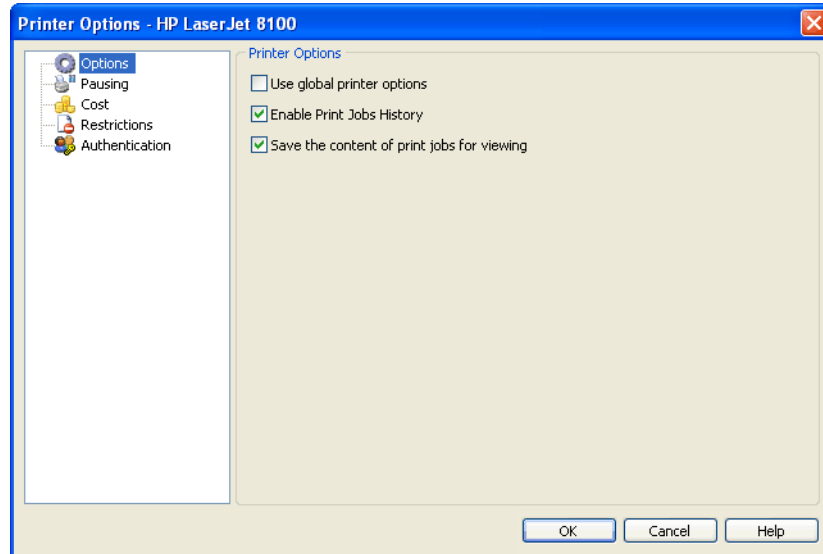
Printer Options - HP LaserJet 8100

Options
Pausing
Cost
Restrictions
Authentication

Printer Options

Use global printer options

Enable Print Jobs History

Save the content of print jobs for viewing

OK
Cancel
Help